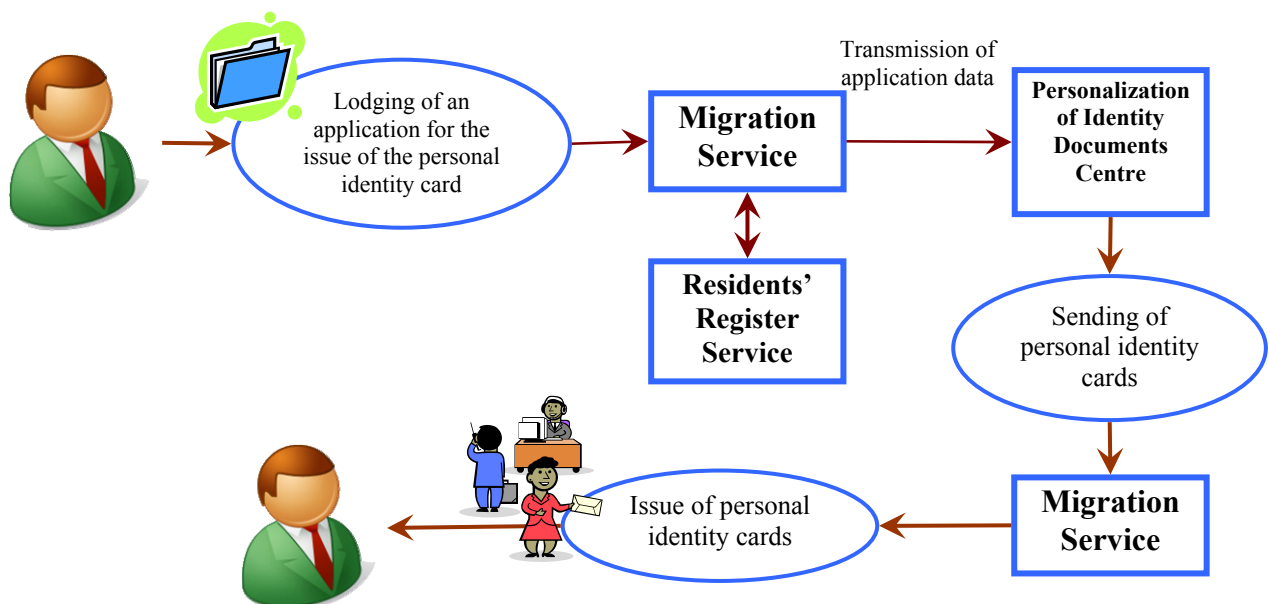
Lodging of an application for the issue of the personal identity card

Migration Service

Transmission of application data

Personalization of Identity Documents Centre

Residents' Register Service

Sending of personal identity cards

Migration Service

Issue of personal identity cards